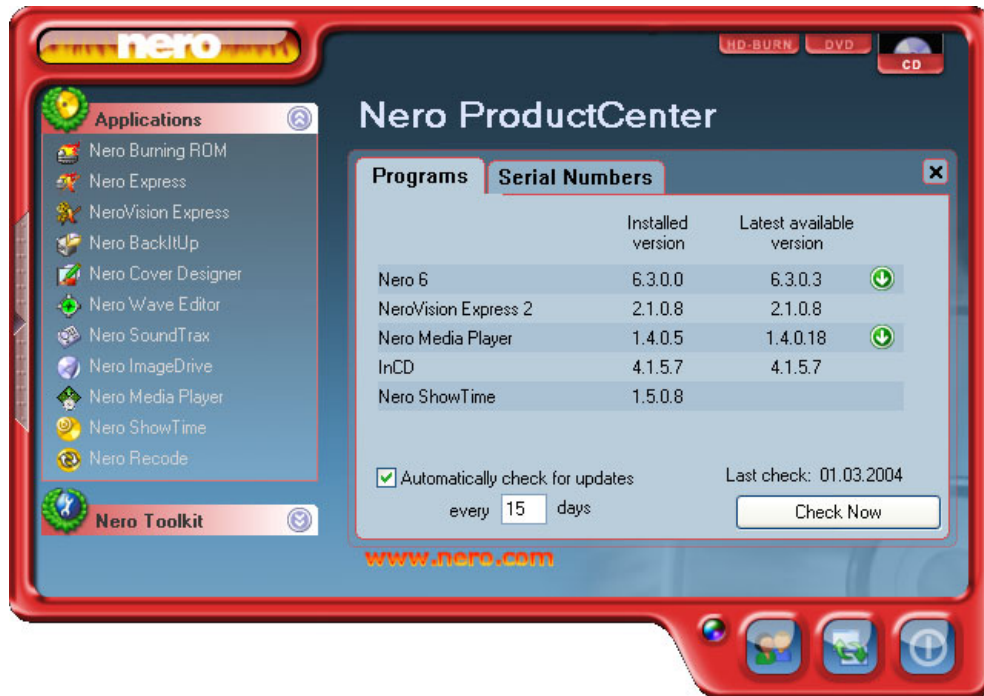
nero

HD-BURN DVD CD

Applications

Nero Burning ROM
Nero Express
NeroVision Express
Nero BackItUp
Nero Cover Designer
Nero Wave Editor
Nero SoundTrax
Nero ImageDrive
Nero Media Player
Nero ShowTime
Nero Recode

Nero Toolkit

Nero ProductCenter

Programs | Serial Numbers

| | Installed version | Latest available version |
|---|---|---|
| Nero 6 | 6.3.0.0 | 6.3.0.3 |
| NeroVision Express 2 | 2.1.0.8 | 2.1.0.8 |
| Nero Media Player | 1.4.0.5 | 1.4.0.18 |
| InCD | 4.1.5.7 | 4.1.5.7 |
| Nero ShowTime | 1.5.0.8 | |

Automatically check for updates every 15 days

Last check: 01.03.2004

Check Now

www.nero.com